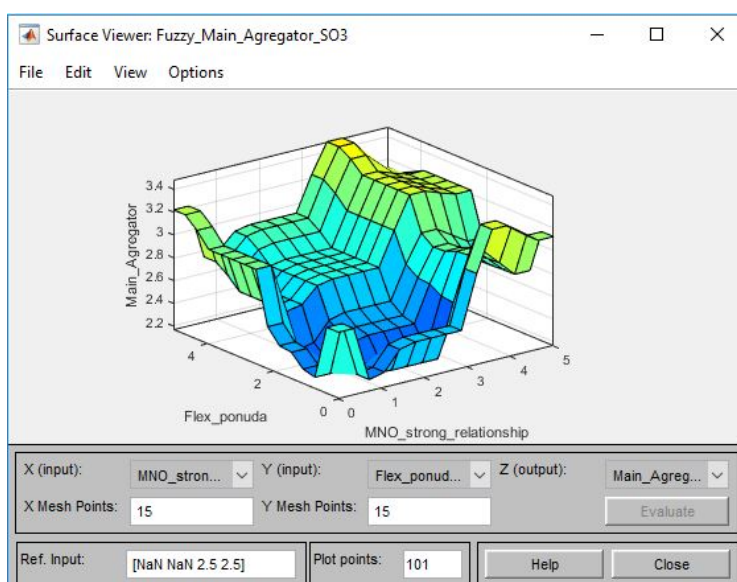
Surface Viewer: Fuzzy_Main_Agregator_SO3

File Edit View Options

Main_Agregator
3.4
3.2
3
2.8
2.6
2.4
2.2

4
2
0
Flex_ponuda

0
1
2
3
4
5
MNO_strong_relationship

X (input): MNO_stron...
Y (input): Flex_ponud...
Z (output): Main_Agreg...

X Mesh Points: 15
Y Mesh Points: 15
Evaluate

Ref. Input: [NaN NaN 2.5 2.5]
Plot points: 101
Help
Close